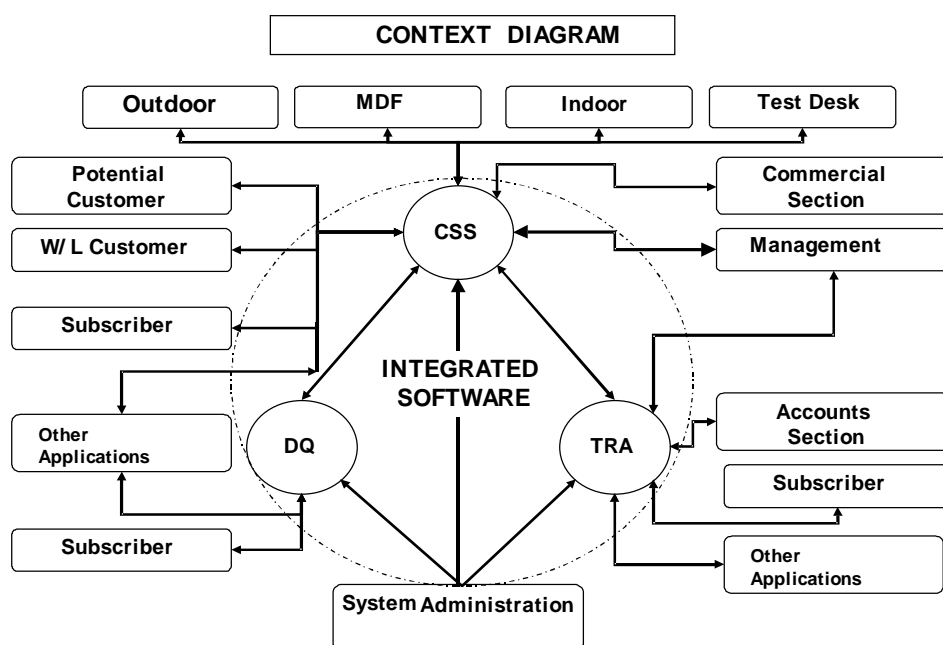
CONTEXT DIAGRAM

Outdoor

MDF

Indoor

Test Desk

Potential Customer

W/ L Customer

Subscriber

Other Applications

Subscriber

Commercial Section

Management

Accounts Section

Subscriber

Other Applications

CSS

INTEGRATED SOFTWARE

DQ

TRA

System Administration